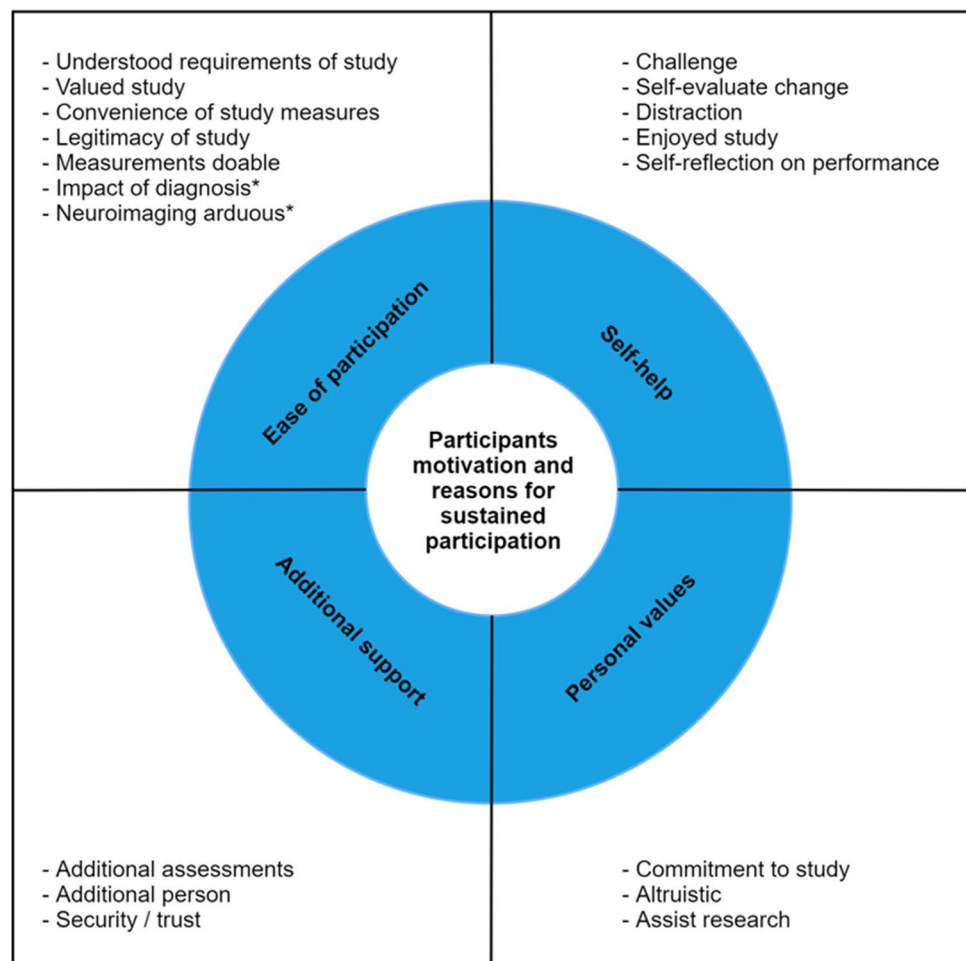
- Understood requirements of study
- Valued study
- Convenience of study measures
- Legitimacy of study
- Measurements doable
- Impact of diagnosis*
- Neuroimaging arduous*

- Challenge
- Self-evaluate change
- Distraction
- Enjoyed study
- Self-reflection on performance

Ease of participation

Self-help

Participants motivation and reasons for sustained participation

Additional support

Personal values

- Additional assessments
- Additional person
- Security / trust

- Commitment to study
- Altruistic
- Assist research